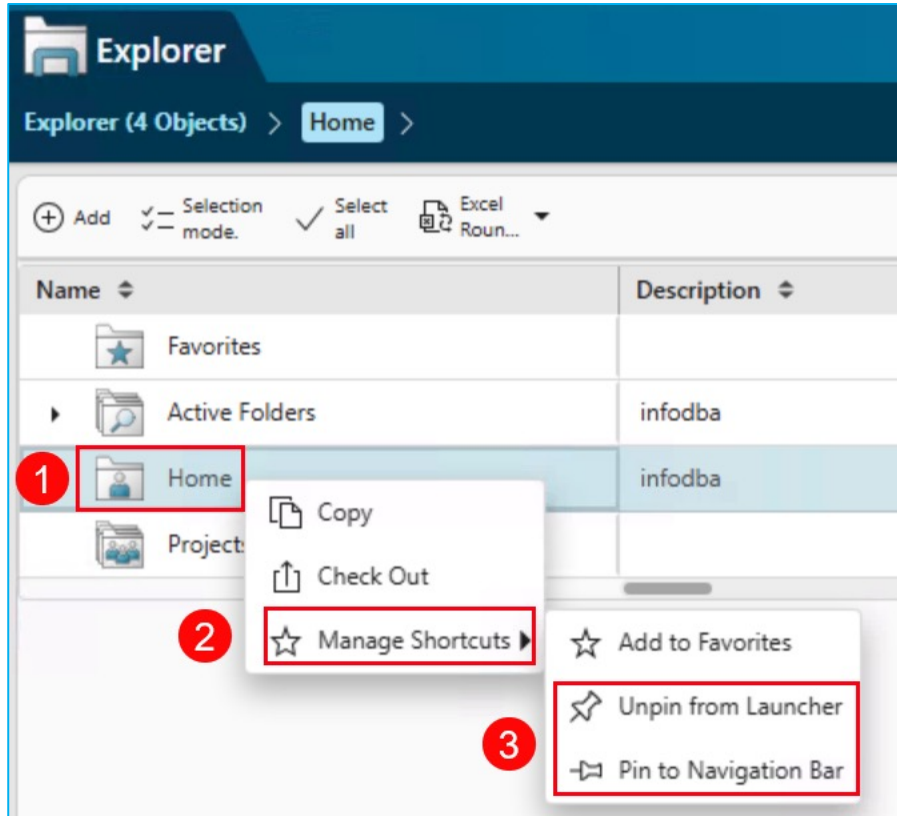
Explorer

Explorer (4 Objects) > Home >

Add Selection mode. Select all Excel Roun...

| Name | Description |
|---|---|
| Favorites | |
| Active Folders | infodba |
| Home | infodba |
| Projects | |

1

Copy
Check Out
2
Manage Shortcuts

Add to Favorites
Unpin from Launcher
3
Pin to Navigation Bar